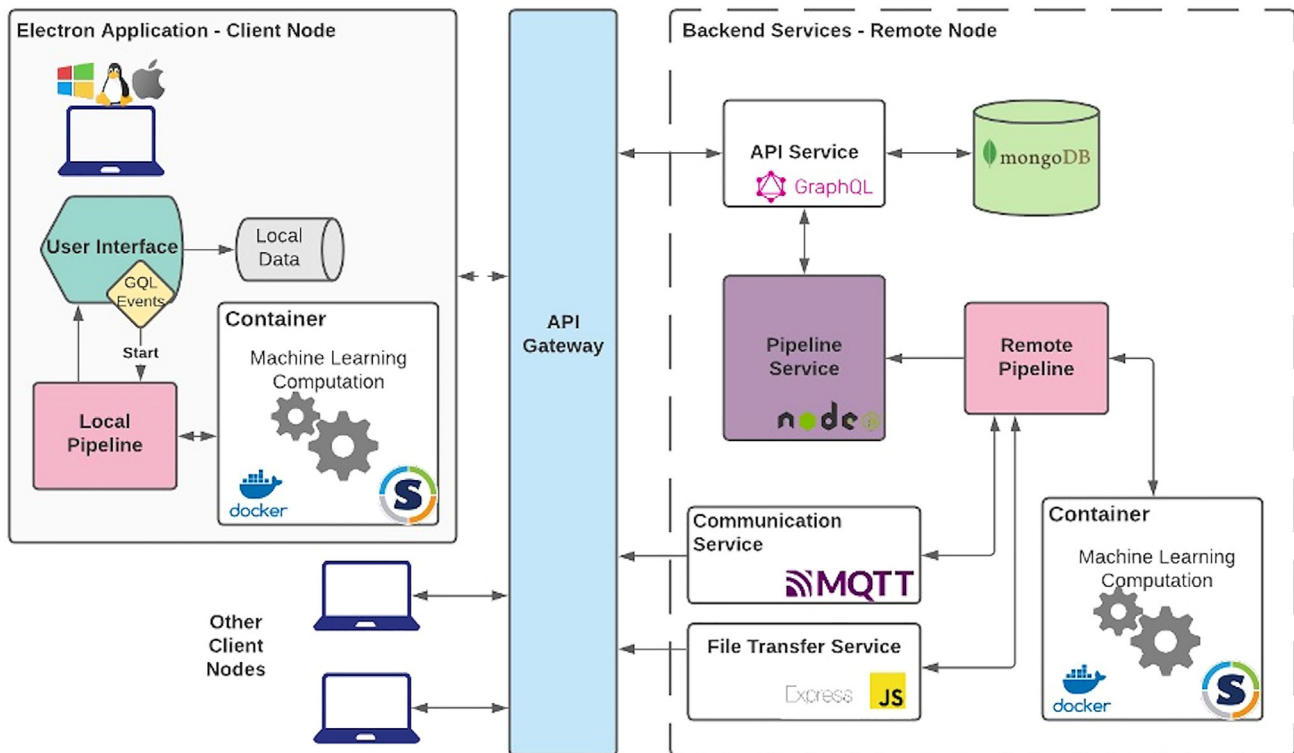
Electron Application - Client Node

User Interface

GQL Events

Local Data

Start

Container

Machine Learning Computation

Local Pipeline

docker

S

API Gateway

Other Client Nodes

Backend Services - Remote Node

API Service

GraphQL

mongoDB

Pipeline Service

node

Remote Pipeline

Communication Service

MQTT

File Transfer Service

Express JS

Container

Machine Learning Computation

docker

S